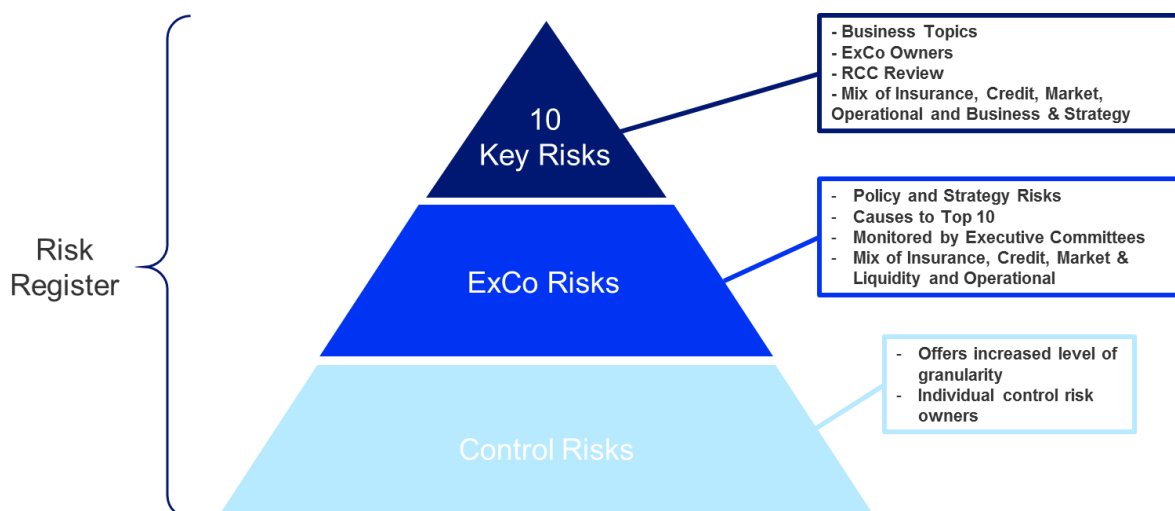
Risk Register

10 Key Risks

- Business Topics
- ExCo Owners
- RCC Review
- Mix of Insurance, Credit, Market, Operational and Business & Strategy

ExCo Risks

- Policy and Strategy Risks
- Causes to Top 10
- Monitored by Executive Committees
- Mix of Insurance, Credit, Market & Liquidity and Operational

Control Risks

- Offers increased level of granularity
- Individual control risk owners